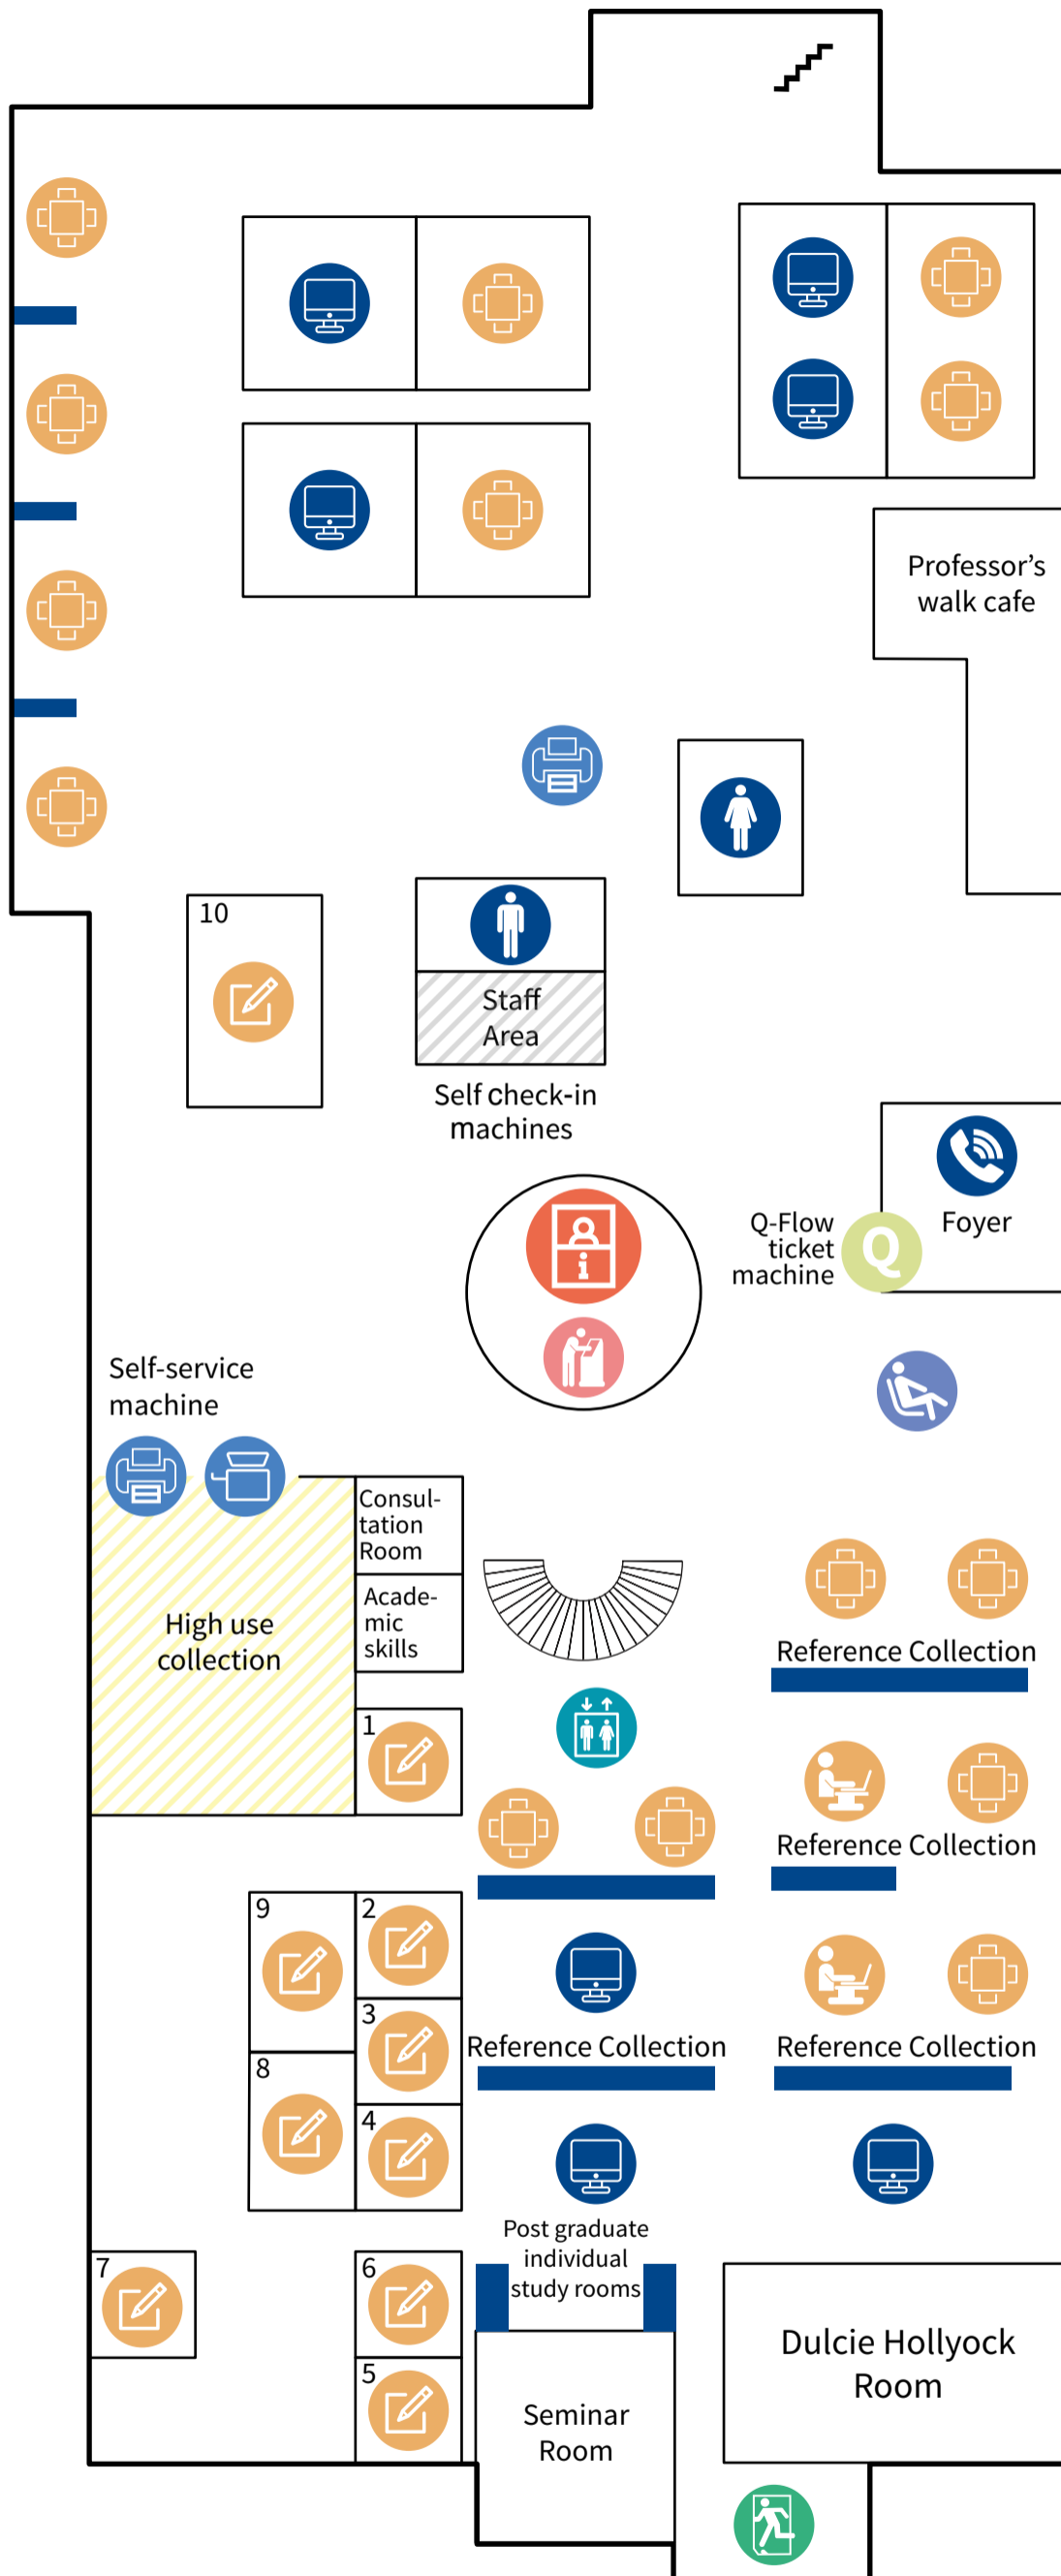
Professor's walk cafe

10

Staff Area

Self check-in machines

Q-Flow ticket machine

Q

Foyer

Self-service machine

High use collection

Consultation Room

Academic skills

1

Reference Collection

Reference Collection

9

2

3

8

4

Reference Collection

Reference Collection

Post graduate individual study rooms

7

6

5

Seminar Room

Dulcie Hollyock Room